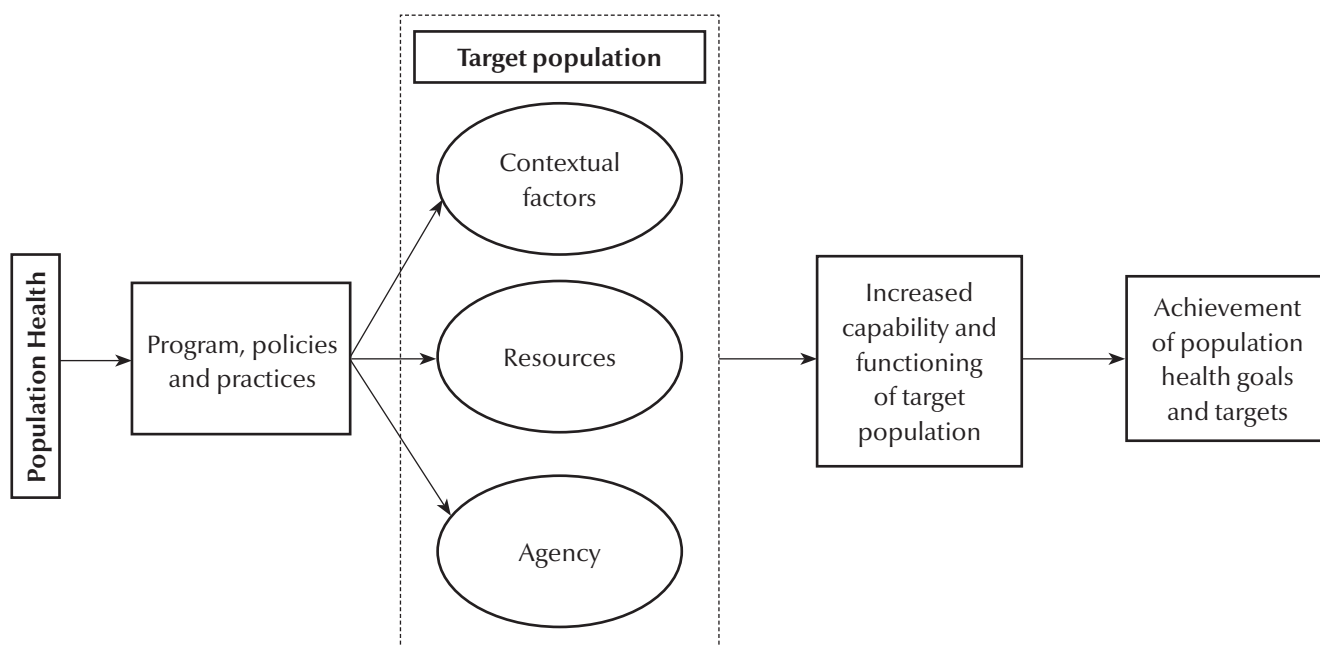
Population Health

Program, policies and practices

Target population

Contextual factors

Resources

Agency

Increased capability and functioning of target population

Achievement of population health goals and targets